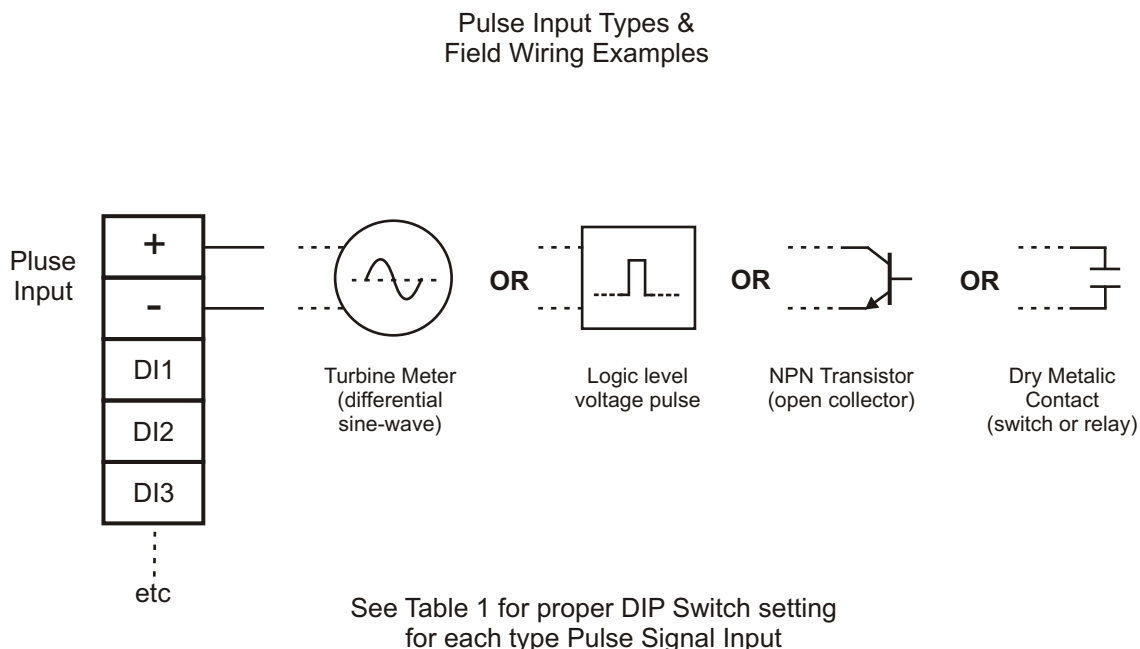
Pulse Input Types & Field Wiring Examples

Pluse Input

+

-

DI1

DI2

DI3

etc

OR

OR

OR

Turbine Meter (differential sine-wave)

Logic level voltage pulse

NPN Transistor (open collector)

Dry Metalic Contact (switch or relay)

See Table 1 for proper DIP Switch setting for each type Pulse Signal Input